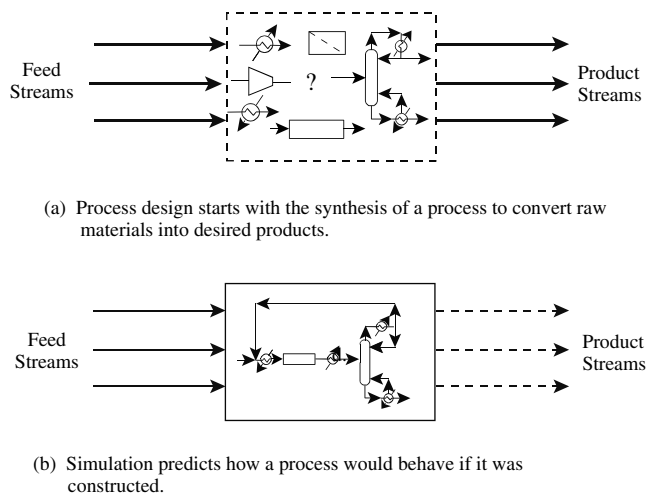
Feed Streams

?

Product Streams

(a) Process design starts with the synthesis of a process to convert raw materials into desired products.

Feed Streams

Product Streams

(b) Simulation predicts how a process would behave if it was constructed.